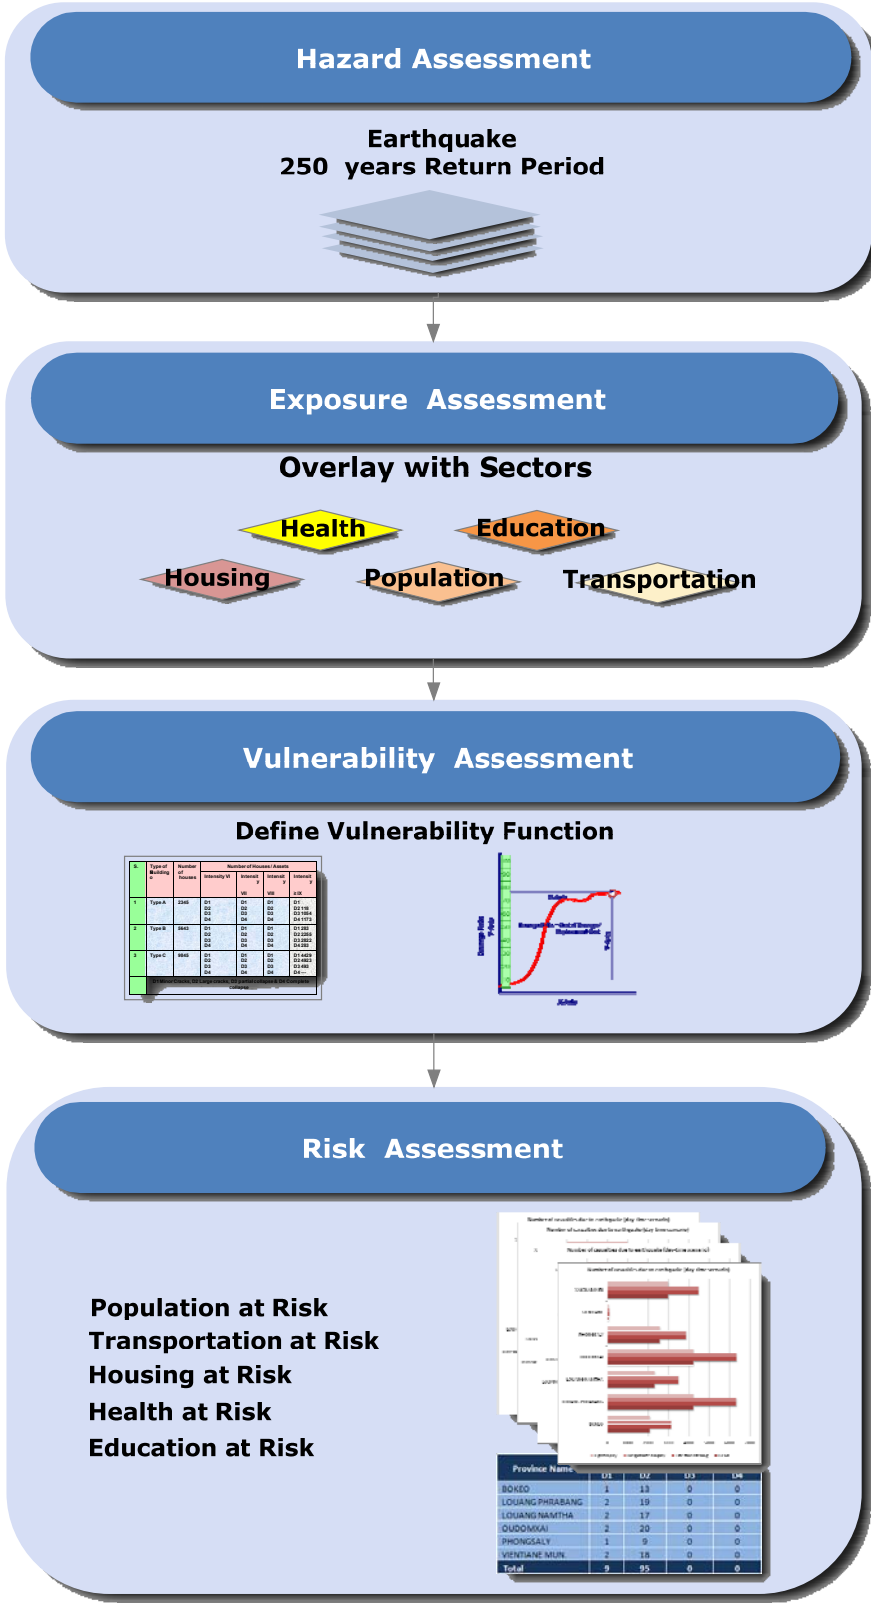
Hazard Assessment

Earthquake
250 years Return Period

Exposure Assessment

Overlay with Sectors

Health
Education
Housing
Population
Transportation

Vulnerability Assessment

Define Vulnerability Function

Risk Assessment

Population at Risk
Transportation at Risk
Housing at Risk
Health at Risk
Education at Risk

| Province Name | D1 | D2 | D3 | D4 |
|---|---|---|---|---|
| BOKEO | 1 | 13 | 0 | 0 |
| LOUANG PHRABANG | 2 | 19 | 0 | 0 |
| LOUANG NAMTHA | 2 | 17 | 0 | 0 |
| OUDOMXAI | 2 | 20 | 0 | 0 |
| PHONGSALY | 1 | 9 | 0 | 0 |
| VIENTIANE MUN. | 2 | 18 | 0 | 0 |
| Total | 9 | 95 | 0 | 0 |